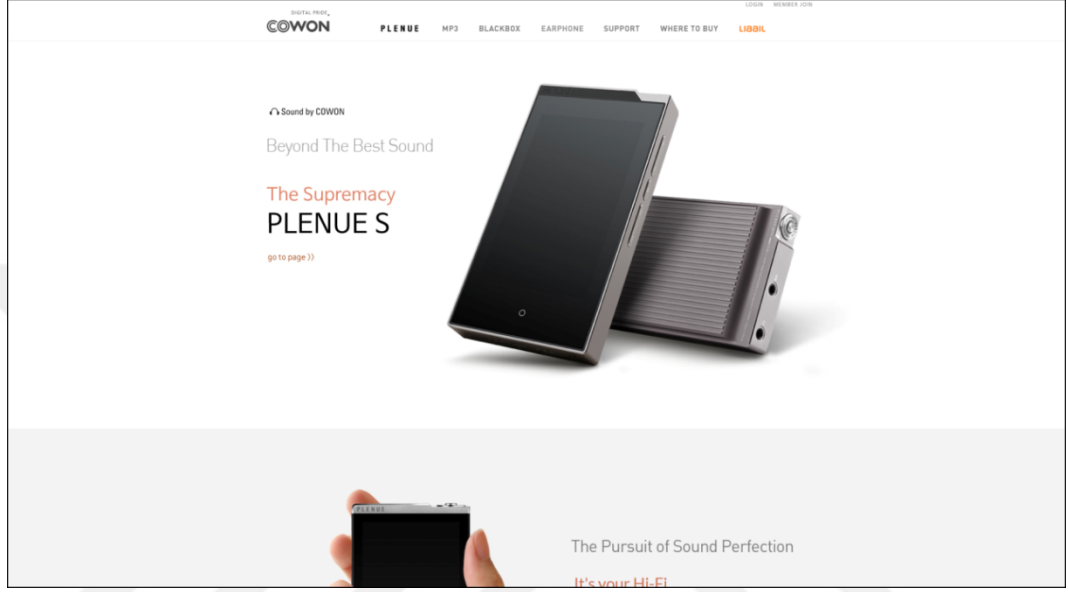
LOGIN MEMBER JOIN

DIGITAL PRIDE COWON

PLENUE MP3 BLACKBOX EARPHONE SUPPORT WHERE TO BUY LIBBIL

Sound by COWON

Beyond The Best Sound

The Supremacy
PLENUE S

go to page ))

PLENUE

The Pursuit of Sound Perfection

It's your Hi-Fi